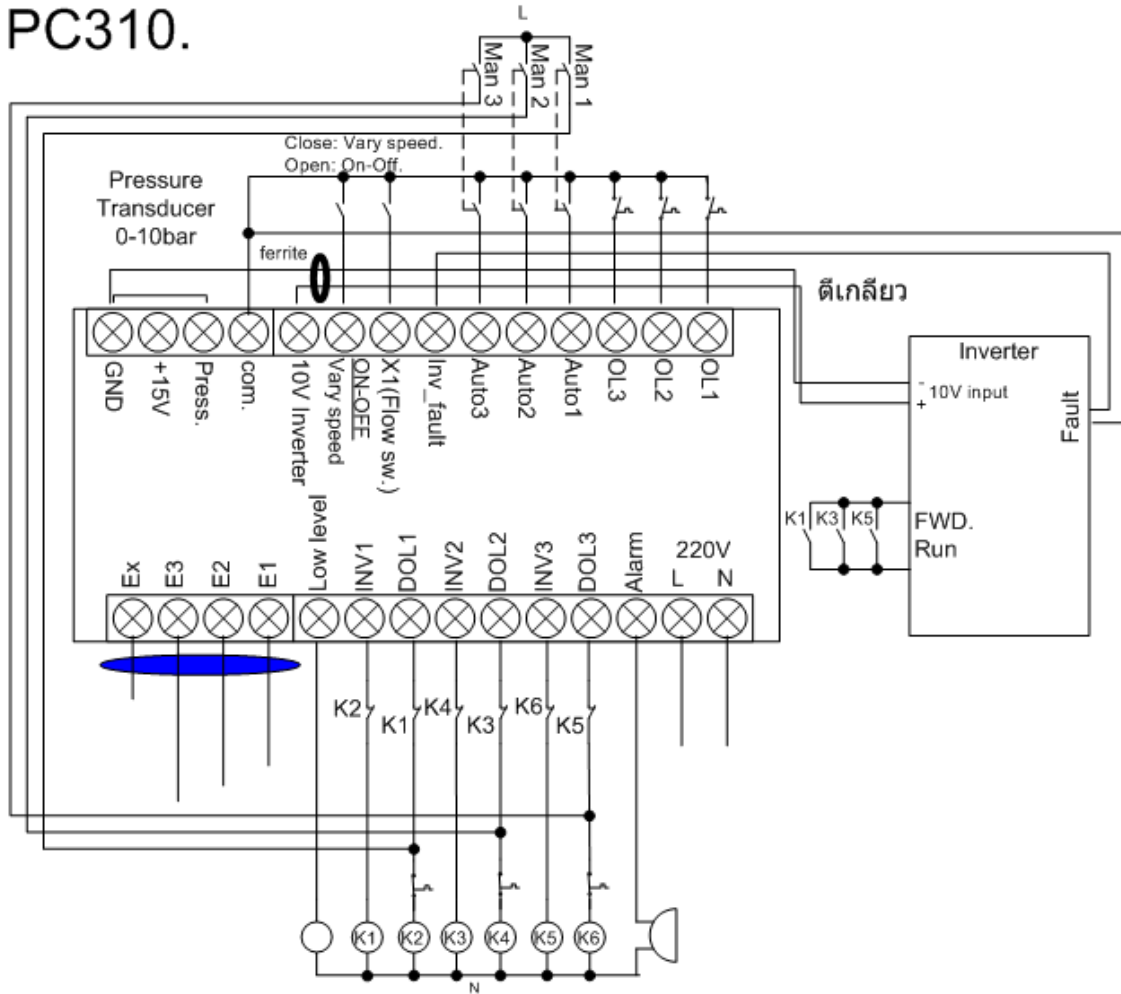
PC310.

L

Man 3
Man 2
Man 1

Close: Vary speed.
Open: On-Off.

Pressure Transducer 0-10bar

ferrite

ตีเกลียว

GND
+15V
Press.
com.
10V Inverter
Vary speed
ON-OFF
X1(Flow sw.)
Inv_fault
Auto3
Auto2
Auto1
OL3
OL2
OL1

Inverter
- 10V input
+
Fault

K1 K3 K5
FWD.
Run

Ex
E3
E2
E1
Low level
INV1
DOL1
INV2
DOL2
INV3
DOL3
Alarm
220V
L
N

K2
K1
K4
K3
K6
K5

K1
K2
K3
K4
K5
K6

N